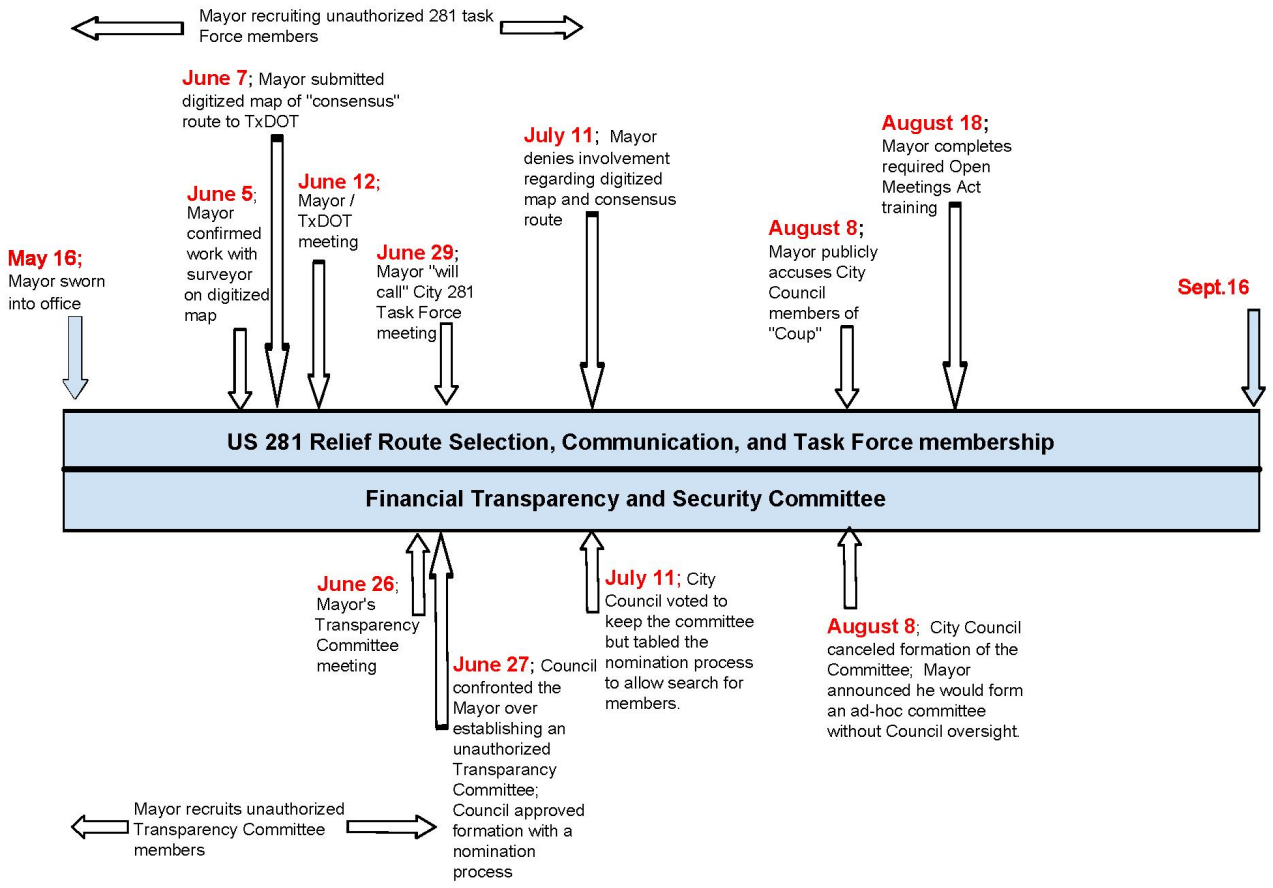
Mayor recruiting unauthorized 281 task Force members

June 7; Mayor submitted digitized map of "consensus" route to TxDOT

July 11; Mayor denies involvement regarding digitized map and consensus route

August 18; Mayor completes required Open Meetings Act training

June 5; Mayor confirmed work with surveyor on digitized map

June 12; Mayor / TxDOT meeting

August 8; Mayor publicly accuses City Council members of "Coup"

May 16; Mayor sworn into office

June 29; Mayor "will call" City 281 Task Force meeting

Sept.16

US 281 Relief Route Selection, Communication, and Task Force membership

Financial Transparency and Security Committee

June 26; Mayor's Transparency Committee meeting

July 11; City Council voted to keep the committee but tabled the nomination process to allow search for members.

August 8; City Council canceled formation of the Committee; Mayor announced he would form an ad-hoc committee without Council oversight.

June 27; Council confronted the Mayor over establishing an unauthorized Transparancy Committee; Council approved formation with a nomination process

Mayor recruits unauthorized Transparency Committee members